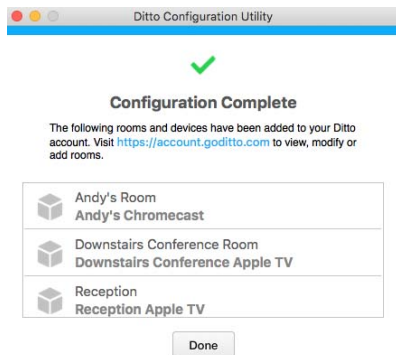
Ditto Configuration Utility

Configuration Complete

The following rooms and devices have been added to your Ditto account. Visit https://account.goditto.com to view, modify or add rooms.

Andy's Room
Andy's Chromecast

Downstairs Conference Room
Downstairs Conference Apple TV

Reception
Reception Apple TV

Done